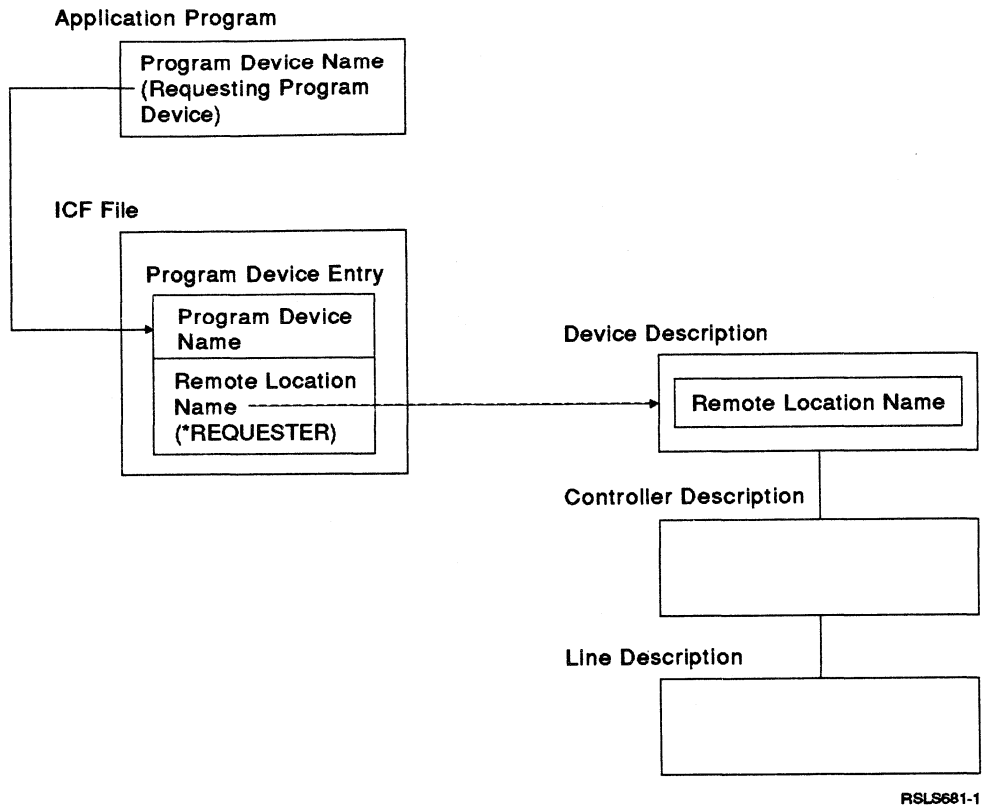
Application Program

Program Device Name (Requesting Program Device)

ICF File

Program Device Entry

Program Device Name

Remote Location Name (*REQUESTER)

Device Description

Remote Location Name

Controller Description

Line Description

RSLS681-1